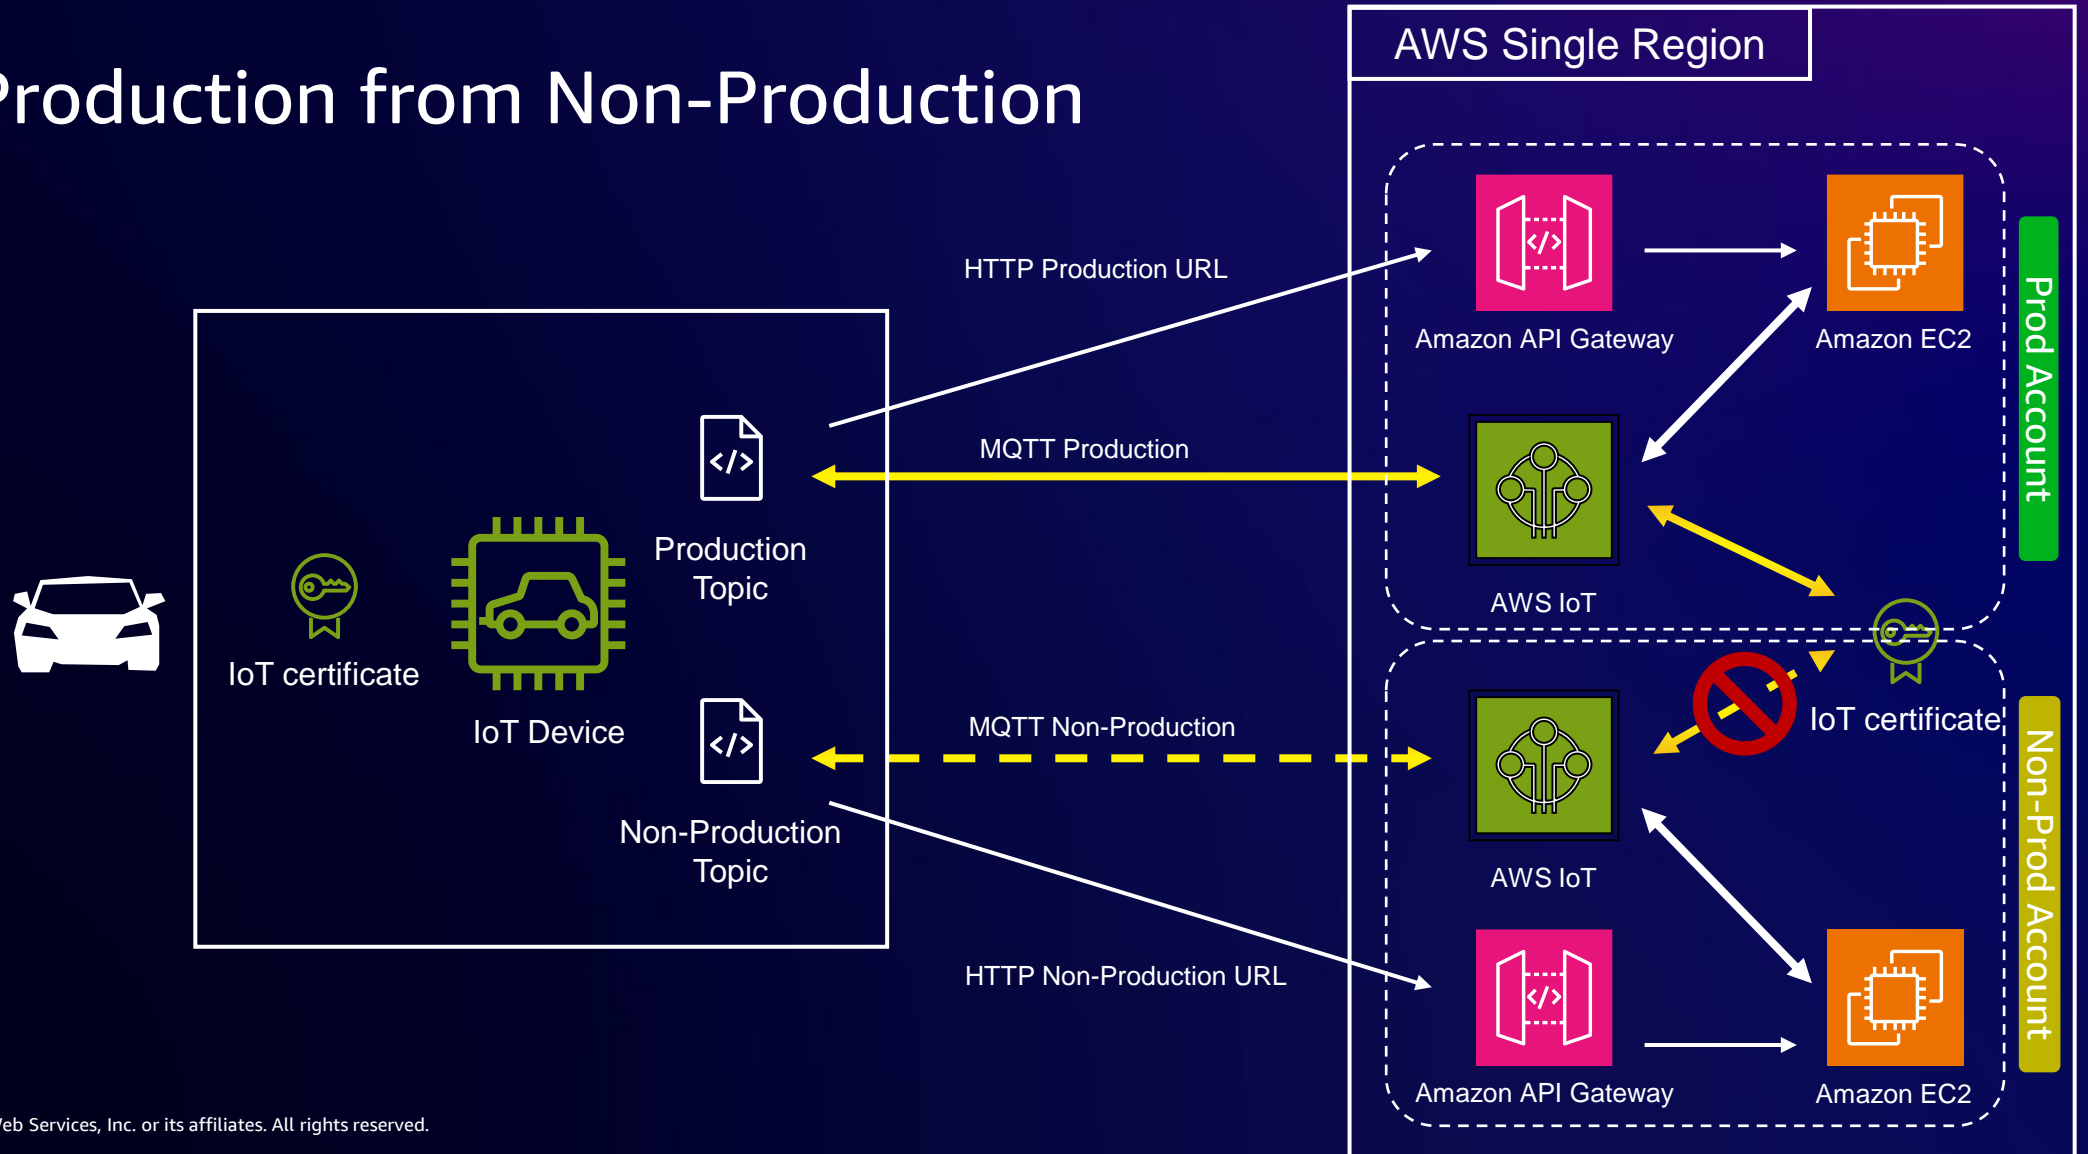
Production from Non-Production

AWS Single Region

HTTP Production URL

Amazon API Gateway

Amazon EC2

Prod Account

MQTT Production

Production Topic

IoT certificate

IoT Device

AWS IoT

IoT certificate

MQTT Non-Production

Non-Production Topic

AWS IoT

Non-Prod Account

HTTP Non-Production URL

Amazon API Gateway

Amazon EC2

Web Services, Inc. or its affiliates. All rights reserved.